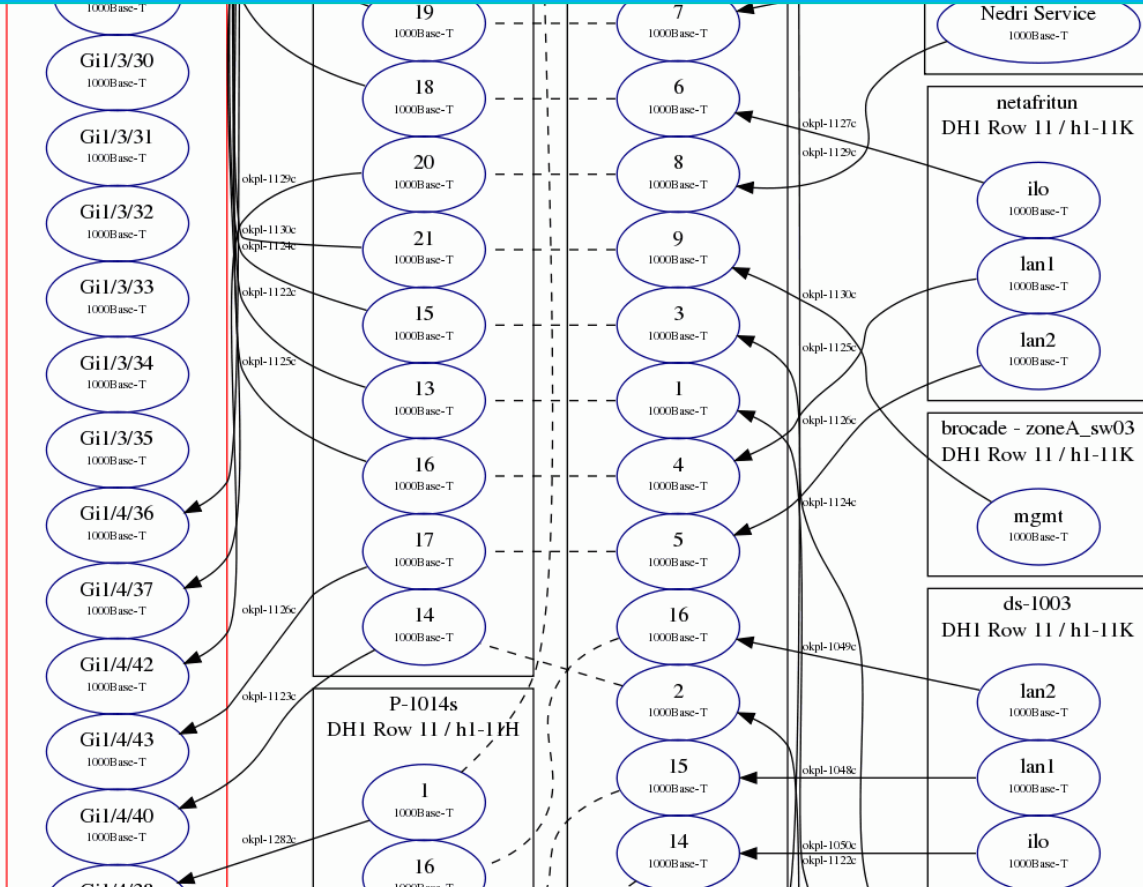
1000Base-T

Gi1/3/30
1000Base-T

Gi1/3/31
1000Base-T

Gi1/3/32
1000Base-T

Gi1/3/33
1000Base-T

Gi1/3/34
1000Base-T

Gi1/3/35
1000Base-T

Gi1/4/36
1000Base-T

Gi1/4/37
1000Base-T

Gi1/4/42
1000Base-T

Gi1/4/43
1000Base-T

Gi1/4/40
1000Base-T

okpl-1129c
okpl-1130c
okpl-1124c
okpl-1122c
okpl-1125c
okpl-1126c
okpl-1123c
okpl-1282c

19
1000Base-T

18
1000Base-T

20
1000Base-T

21
1000Base-T

15
1000Base-T

13
1000Base-T

16
1000Base-T

17
1000Base-T

14
1000Base-T

P-1014s
DH1 Row 11 / h1-11H

1
1000Base-T

16
1000Base-T

7
1000Base-T

6
1000Base-T

8
1000Base-T

9
1000Base-T

3
1000Base-T

1
1000Base-T

4
1000Base-T

5
1000Base-T

16
1000Base-T

2
1000Base-T

15
1000Base-T

14
1000Base-T

okpl-1127c
okpl-1129c
okpl-1130c
okpl-1125c
okpl-1126c
okpl-1124c
okpl-1049c
okpl-1048c
okpl-1050c
okpl-1122c

Nedri Service
1000Base-T

netafritun
DH1 Row 11 / h1-11K

ilo
1000Base-T

lan1
1000Base-T

lan2
1000Base-T

brocade - zoneA_sw03
DH1 Row 11 / h1-11K

mgmt
1000Base-T

ds-1003
DH1 Row 11 / h1-11K

lan2
1000Base-T

lan1
1000Base-T

ilo
1000Base-T